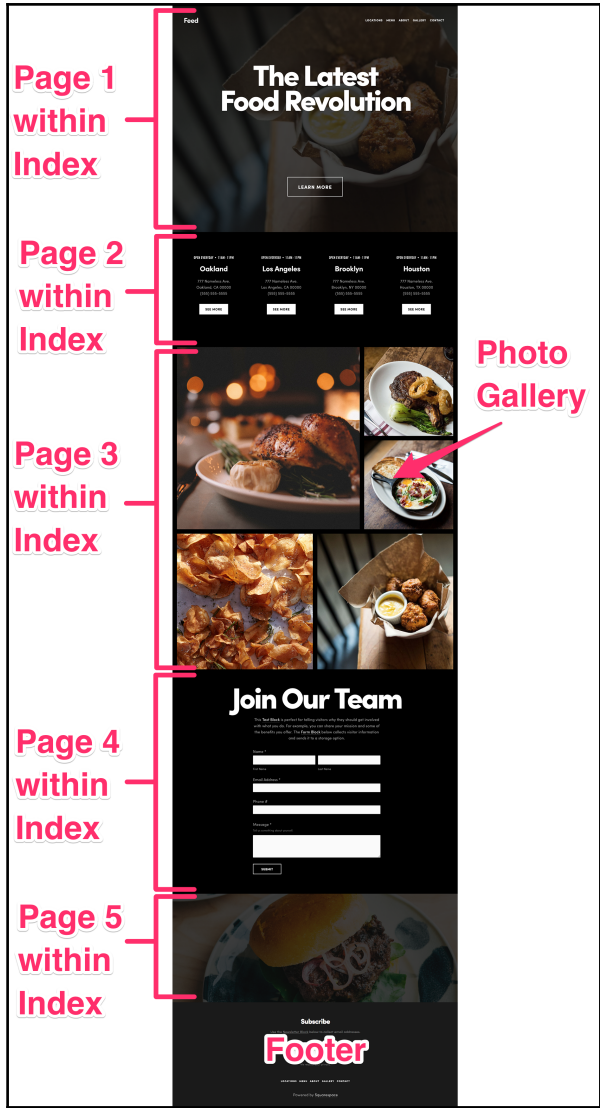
Page 1 within Index

Feed

LOCATIONS MENU ABOUT GALLERY CONTACT

The Latest Food Revolution

LEARN MORE

Page 2 within Index

OPEN EVERYDAY • 11AM - 11PM

Oakland

777 Nameless Ave. Oakland, CA 00000 (555) 555-5555

SEE MORE

OPEN EVERYDAY • 11AM - 11PM

Los Angeles

777 Nameless Ave. Los Angeles, CA 00000 (555) 555-5555

SEE MORE

OPEN EVERYDAY • 11AM - 11PM

Brooklyn

777 Nameless Ave. Brooklyn, NY 00000 (555) 555-5555

SEE MORE

OPEN EVERYDAY • 11AM - 11PM

Houston

777 Nameless Ave. Houston, TX 00000 (555) 555-5555

SEE MORE

Page 3 within Index

Photo Gallery

Page 4 within Index

Join Our Team

This Text Block is perfect for telling visitors why they should get involved with what you do. For example, you can share your mission and some of the benefits you offer. The Form Block below collects visitor information and sends it to a storage option.

Name *

First Name

Last Name

Email Address *

Phone #

Message *

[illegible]

SUBMIT

Page 5 within Index

Subscribe

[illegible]

Footer

LOCATIONS MENU ABOUT GALLERY CONTACT

Powered by Squarespace